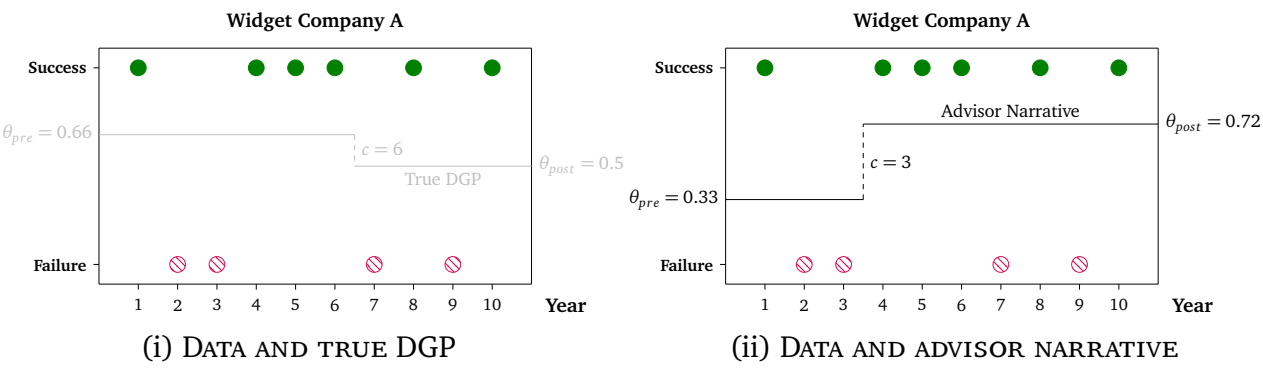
Widget Company A

Success

$\theta_{pre} = 0.66$

$c = 6$

$\theta_{post} = 0.5$

True DGP

Failure

1 2 3 4 5 6 7 8 9 10

Year

(i) Data and true DGP

Widget Company A

Success

Advisor Narrative

$\theta_{post} = 0.72$

$c = 3$

$\theta_{pre} = 0.33$

Failure

1 2 3 4 5 6 7 8 9 10

Year

(ii) Data and advisor narrative